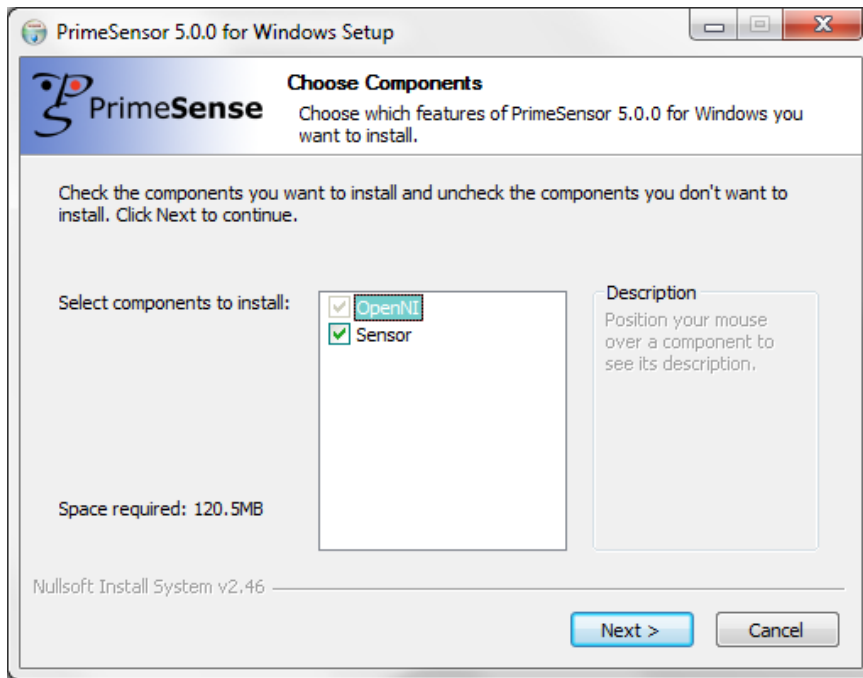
PrimeSensor 5.0.0 for Windows Setup

PrimeSense

Choose Components

Choose which features of PrimeSensor 5.0.0 for Windows you want to install.

Check the components you want to install and uncheck the components you don't want to install. Click Next to continue.

Select components to install:

OpenNI

Sensor

Description

Position your mouse over a component to see its description.

Space required: 120.5MB

Nullsoft Install System v2.46

Next >

Cancel